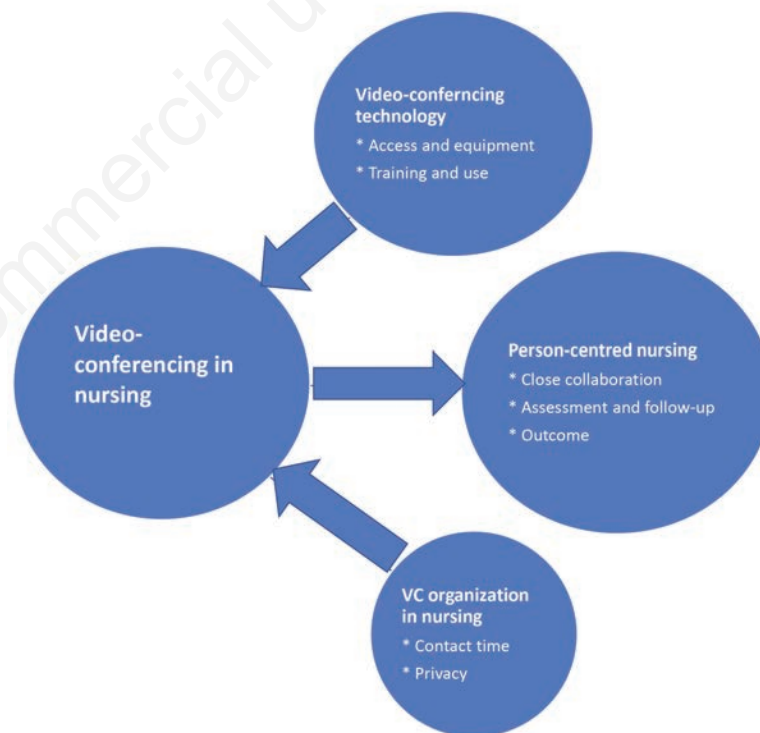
Video-conferncing technology
* Access and equipment
* Training and use

Video-conferencing in nursing

Person-centred nursing
* Close collaboration
* Assessment and follow-up
* Outcome

VC organization in nursing
* Contact time
* Privacy